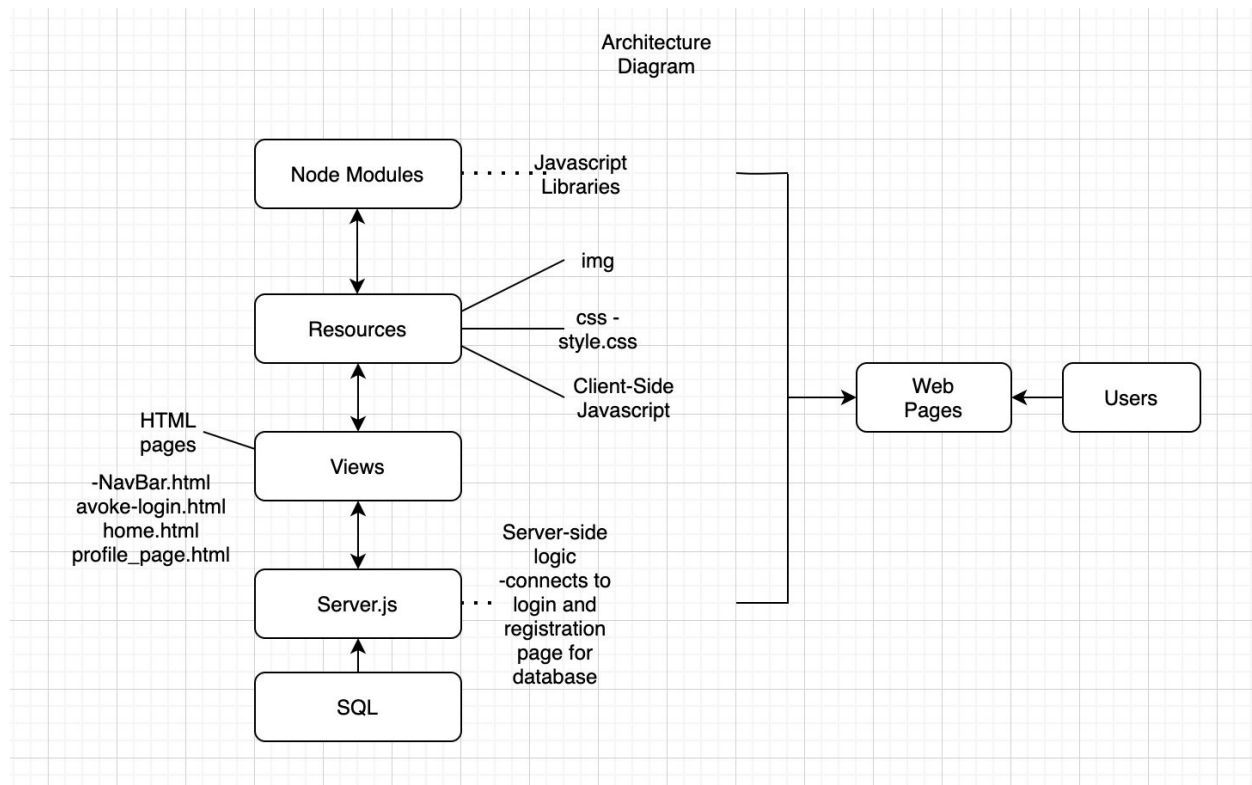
Architecture Diagram

Node Modules

Javascript Libraries

img

Resources

css - style.css

Client-Side Javascript

Web Pages

Users

HTML pages

Views

-NavBar.html
avoke-login.html
home.html
profile_page.html

Server-side logic -connects to login and registration page for database

Server.js

SQL